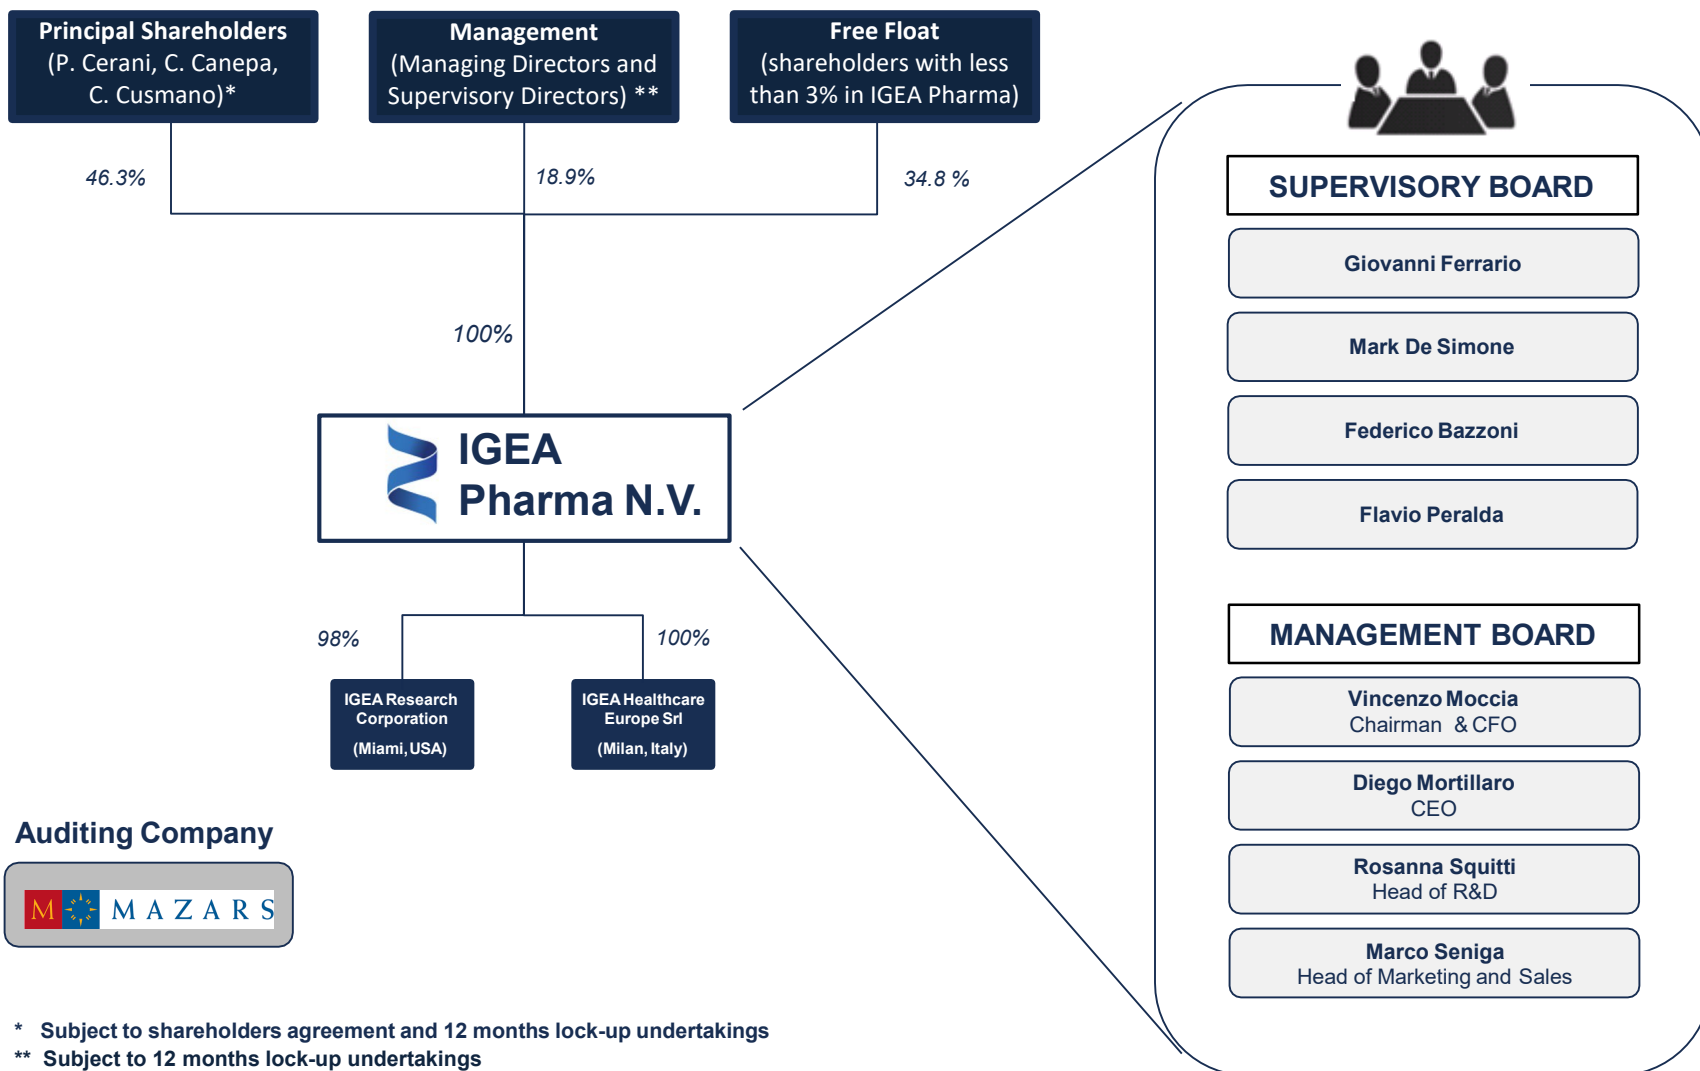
Principal Shareholders (P. Cerani, C. Canepa, C. Cusmano)*

Management (Managing Directors and Supervisory Directors) **

Free Float (shareholders with less than 3% in IGEA Pharma)

46.3%

18.9%

34.8 %

100%

IGEA Pharma N.V.

98%

100%

IGEA Research Corporation (Miami, USA)

IGEA Healthcare Europe Srl (Milan, Italy)

SUPERVISORY BOARD

Giovanni Ferrario

Mark De Simone

Federico Bazzoni

Flavio Peralda

MANAGEMENT BOARD

Vincenzo Moccia
Chairman & CFO

Diego Mortillaro
CEO

Rosanna Squitti
Head of R&D

Marco Seniga
Head of Marketing and Sales

Auditing Company

M MAZARS

* Subject to shareholders agreement and 12 months lock-up undertakings
** Subject to 12 months lock-up undertakings